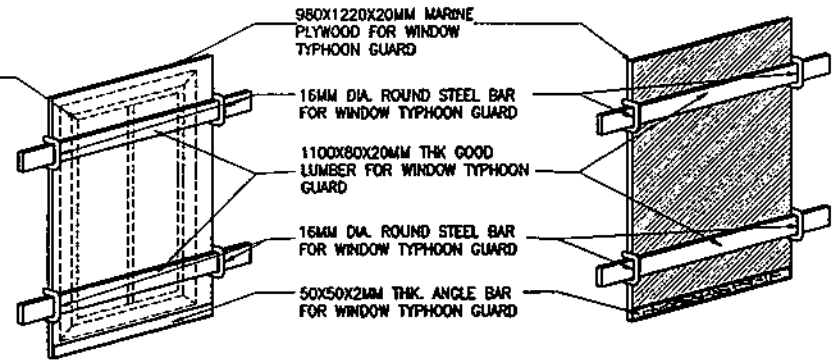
980X1220X20MM MARINE PLYWOOD FOR WINDOW TYPHOON GUARD

16MM DIA. ROUND STEEL BAR FOR WINDOW TYPHOON GUARD

1100X80X20MM THK GOOD LUMBER FOR WINDOW TYPHOON GUARD

16MM DIA. ROUND STEEL BAR FOR WINDOW TYPHOON GUARD

50X50X2MM THK. ANGLE BAR FOR WINDOW TYPHOON GUARD